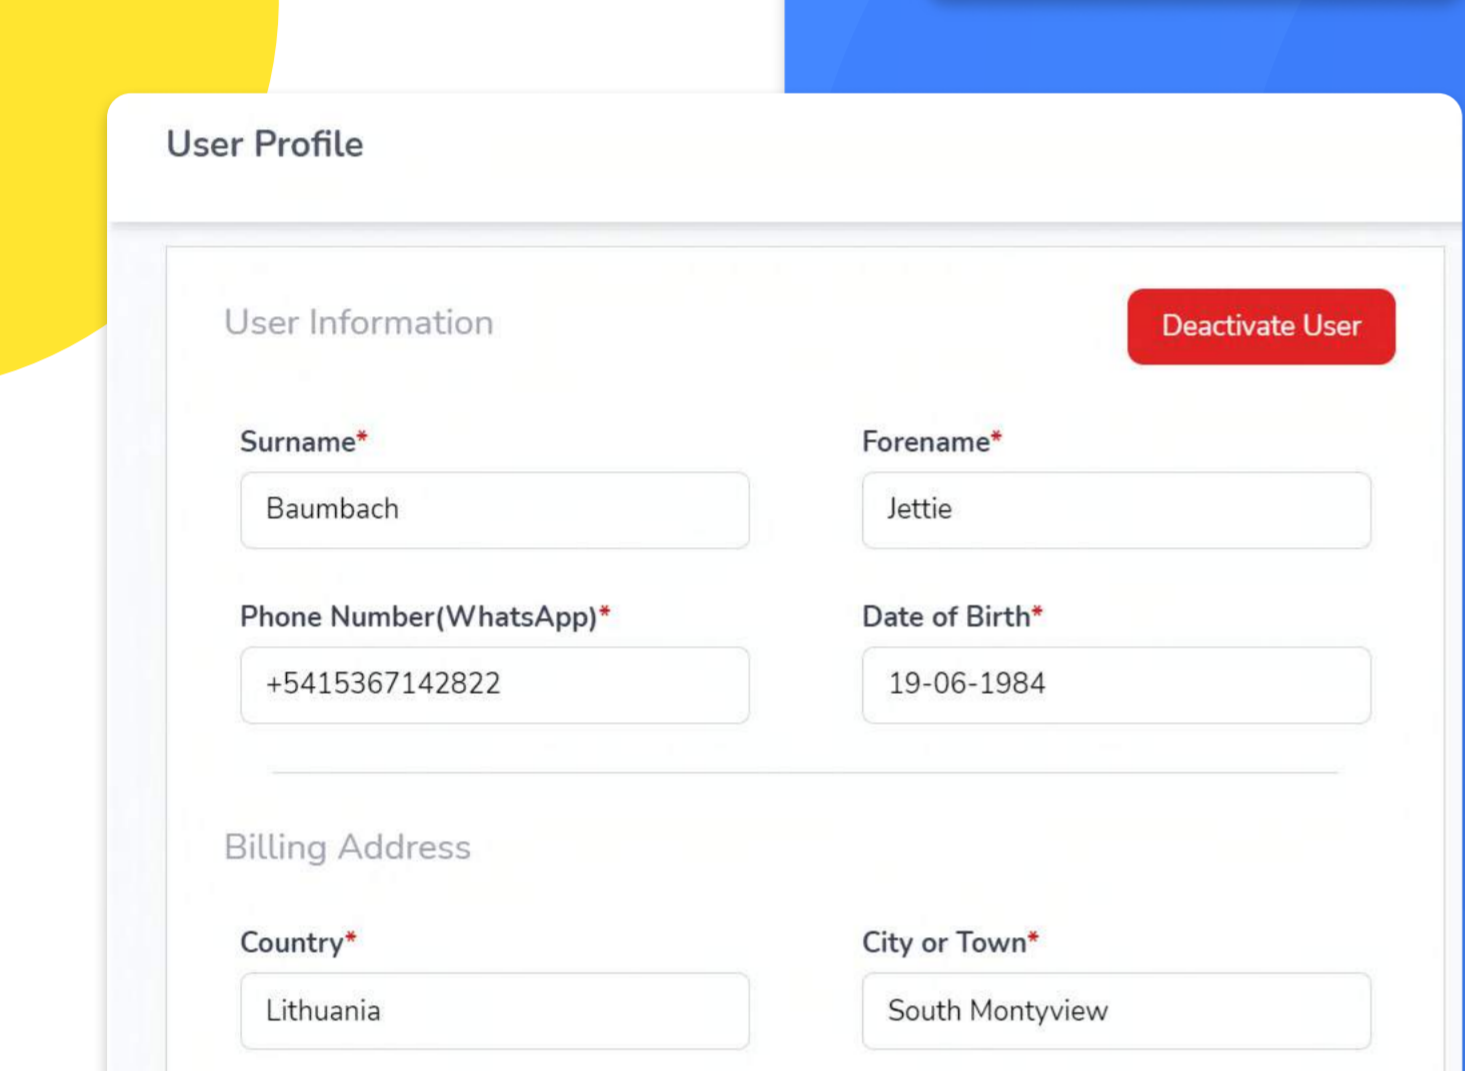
User Profile

User Information

Deactivate User

Surname*

Baumbach

Forename*

Jettie

Phone Number(WhatsApp)*

+5415367142822

Date of Birth*

19-06-1984

Billing Address

Country*

Lithuania

City or Town*

South Montyview